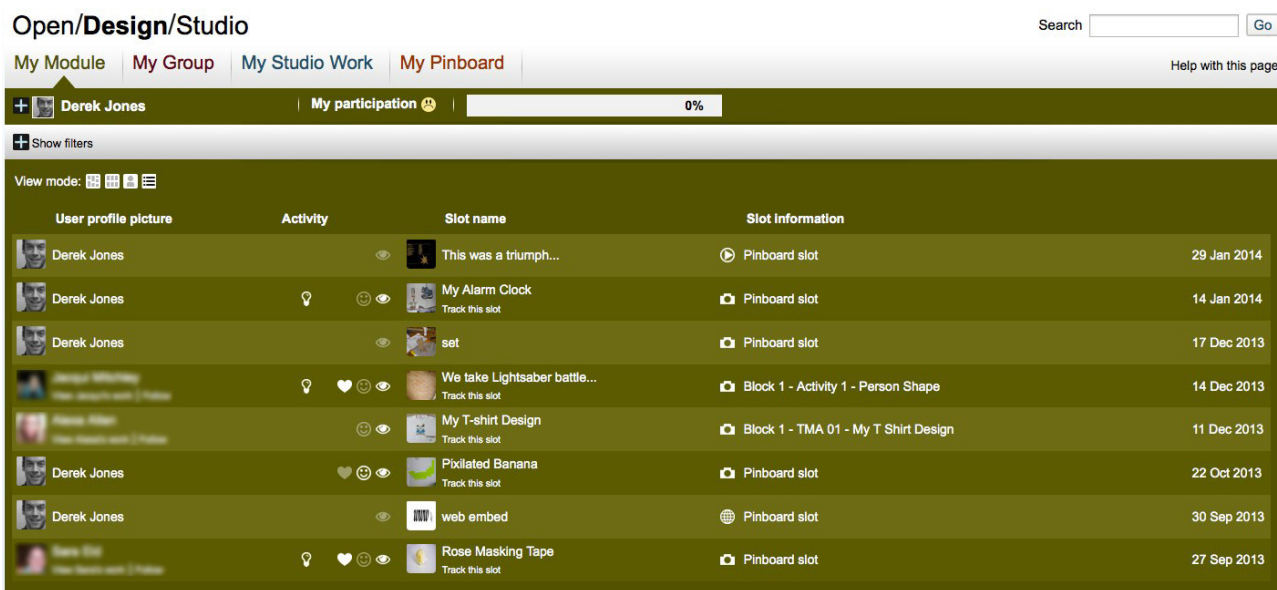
Open/**Design**/Studio

Search Go

My Module | My Group | My Studio Work | My Pinboard

Help with this page

Derek Jones | My participation | 0%

Show filters

View mode:

| User profile picture | Activity | Slot name | Slot information | |
|---|---|---|---|---|
| Derek Jones | | This was a triumph... | Pinboard slot | 29 Jan 2014 |
| Derek Jones | | My Alarm Clock<br>Track this slot | Pinboard slot | 14 Jan 2014 |
| Derek Jones | | set | Pinboard slot | 17 Dec 2013 |
| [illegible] | | We take Lightsaber battle...<br>Track this slot | Block 1 - Activity 1 - Person Shape | 14 Dec 2013 |
| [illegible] | | My T-shirt Design<br>Track this slot | Block 1 - TMA 01 - My T Shirt Design | 11 Dec 2013 |
| Derek Jones | | Pixilated Banana<br>Track this slot | Pinboard slot | 22 Oct 2013 |
| Derek Jones | | web embed | Pinboard slot | 30 Sep 2013 |
| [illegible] | | Rose Masking Tape<br>Track this slot | Pinboard slot | 27 Sep 2013 |